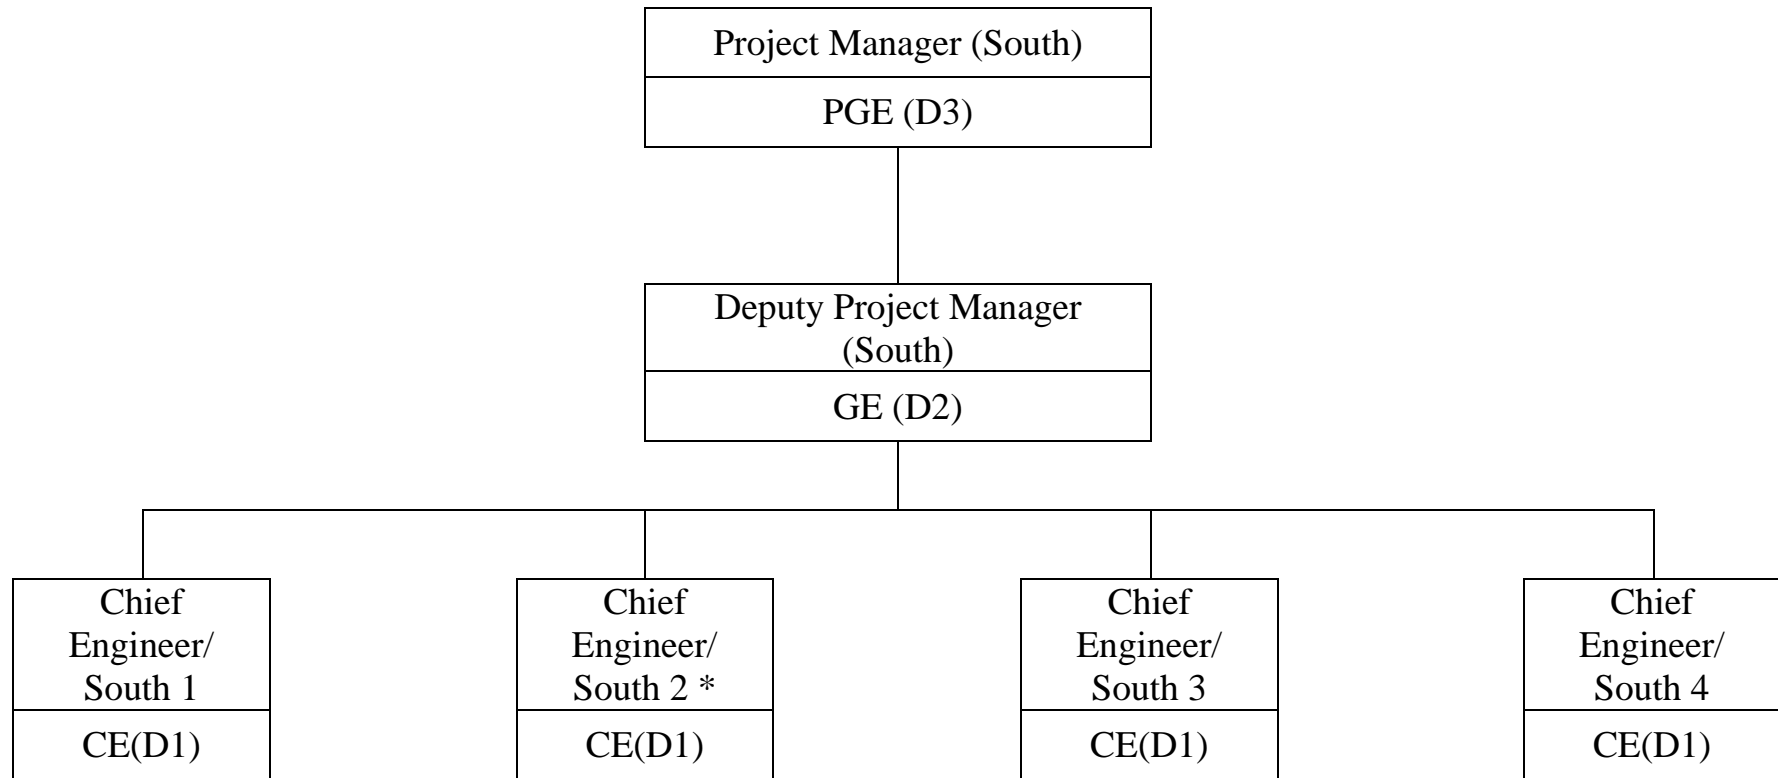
Project Manager (South)
PGE (D3)

Deputy Project Manager (South)
GE (D2)

Chief Engineer/ South 1
CE(D1)

Chief Engineer/ South 2 *
CE(D1)

Chief Engineer/ South 3
CE(D1)

Chief Engineer/ South 4
CE(D1)